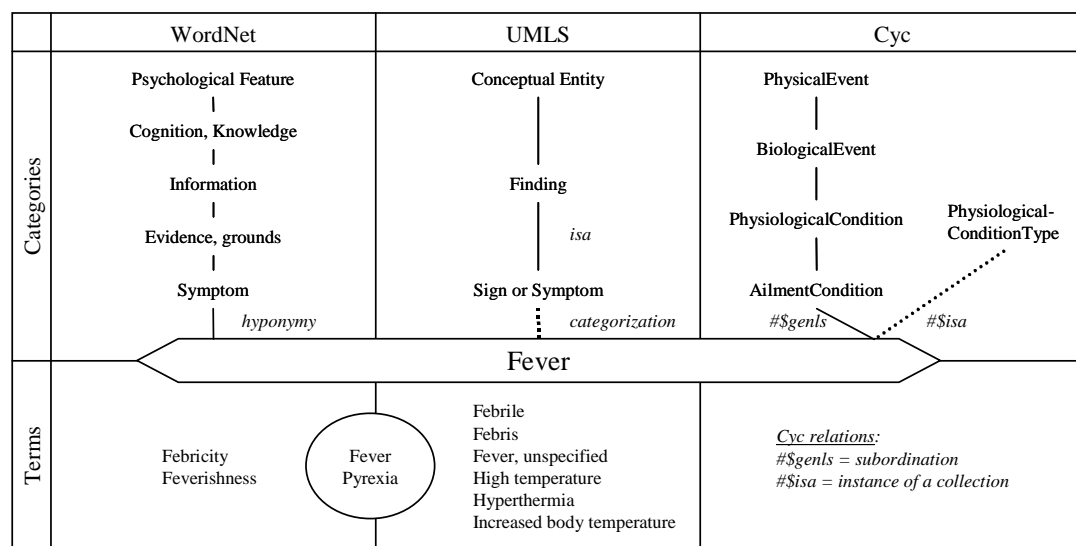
| | WordNet | UMLS | Cyc |
|---|---|---|---|
| Categories | Psychological Feature<br>Cognition, Knowledge<br>Information<br>Evidence, grounds<br>Symptom<br>*hyponymy* | Conceptual Entity<br>Finding<br>*isa*<br>Sign or Symptom<br>*categorization* | PhysicalEvent<br>BiologicalEvent<br>PhysiologicalCondition<br>Physiological-ConditionType<br>AilmentCondition<br>*#$genls* *#$isa* |

Fever

| Terms | Febricity<br>Feverishness | Fever<br>Pyrexia | Febrile<br>Febris<br>Fever, unspecified<br>High temperature<br>Hyperthermia<br>Increased body temperature | *Cyc relations:*<br>*#$genls = subordination*<br>*#$isa = instance of a collection* |
|---|---|---|---|---|